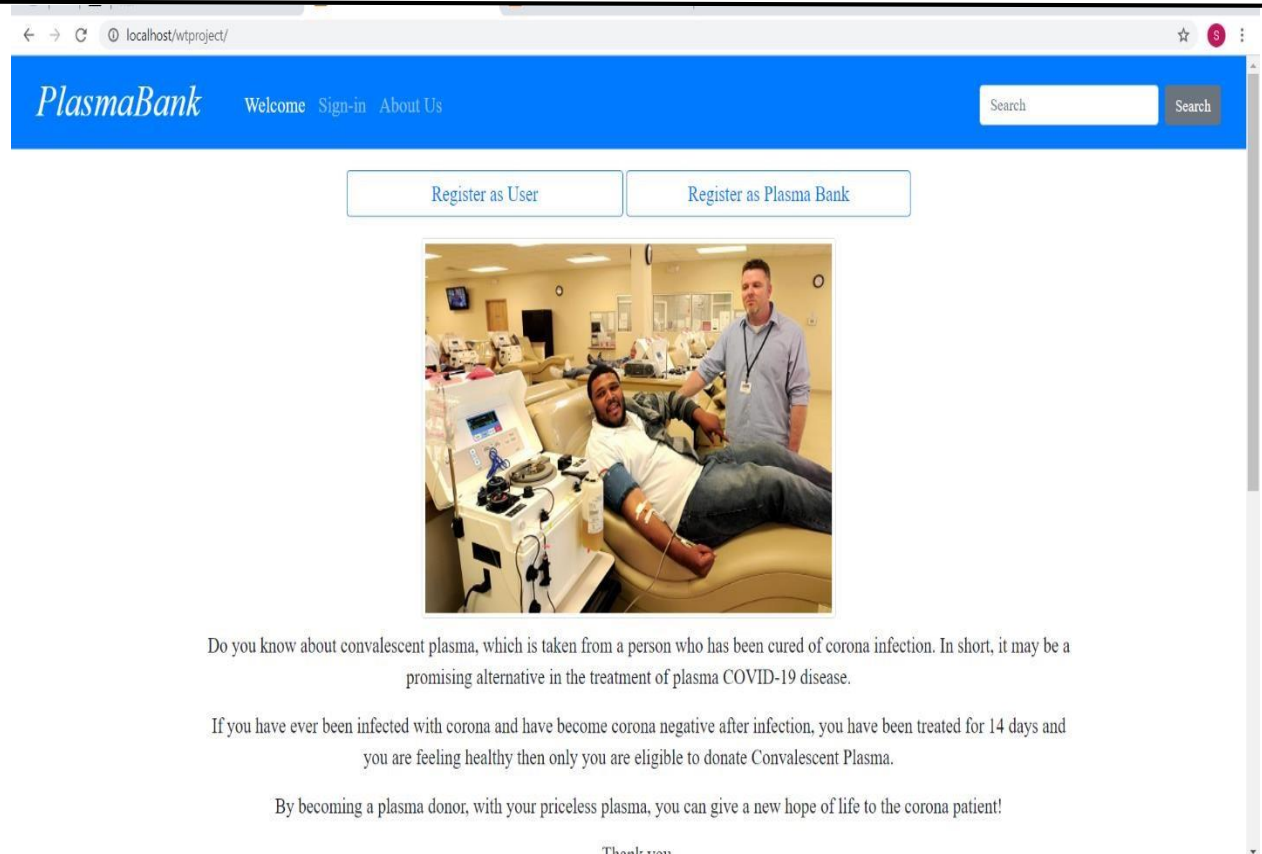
localhost/wtproject/

S

PlasmaBank Welcome Sign-in About Us

Search Search

Register as User Register as Plasma Bank

Do you know about convalescent plasma, which is taken from a person who has been cured of corona infection. In short, it may be a promising alternative in the treatment of plasma COVID-19 disease.

If you have ever been infected with corona and have become corona negative after infection, you have been treated for 14 days and you are feeling healthy then only you are eligible to donate Convalescent Plasma.

By becoming a plasma donor, with your priceless plasma, you can give a new hope of life to the corona patient!

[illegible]